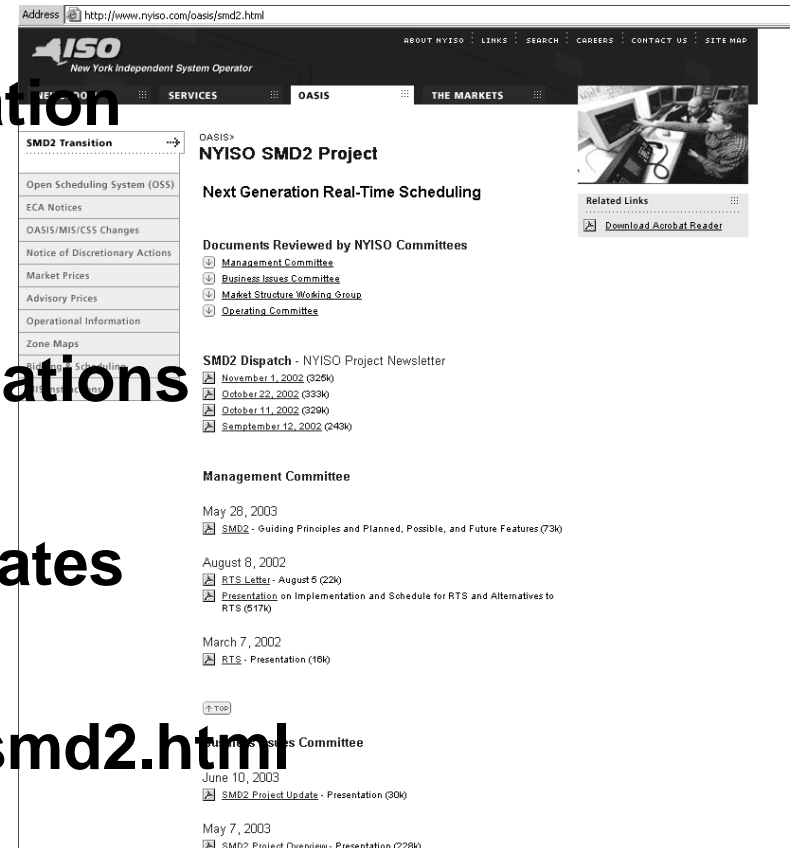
Address http://www.nyiso.com/oasis/smd2.html

ISO
New York Independent System Operator

ABOUT NYISO : LINKS : SEARCH : CAREERS : CONTACT US : SITE MAP

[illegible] SERVICES OASIS THE MARKETS

tion

SMD2 Transition
Open Scheduling System (OSS)
ECA Notices
OASIS/MIS/CSS Changes
Notice of Discretionary Actions
Market Prices
Advisory Prices
Operational Information
Zone Maps
Bidding & Scheduling
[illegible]

OASIS>
NYISO SMD2 Project

Next Generation Real-Time Scheduling

Related Links
Download Acrobat Reader

Documents Reviewed by NYISO Committees
Management Committee
Business Issues Committee
Market Structure Working Group
Operating Committee

SMD2 Dispatch - NYISO Project Newsletter
ations
November 1, 2002 (325k)
October 22, 2002 (333k)
October 11, 2002 (329k)
Semptember 12, 2002 (243k)

Management Committee

May 28, 2003
SMD2 - Guiding Principles and Planned, Possible, and Future Features (73k)

ates

August 8, 2002
RTS Letter - August 5 (22k)
Presentation on Implementation and Schedule for RTS and Alternatives to RTS (517k)

March 7, 2002
RTS - Presentation (16k)

TOP

smd2.html

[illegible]s Committee
June 10, 2003
SMD2 Project Update - Presentation (30k)

May 7, 2003
SMD2 Project Overview - Presentation (228k)